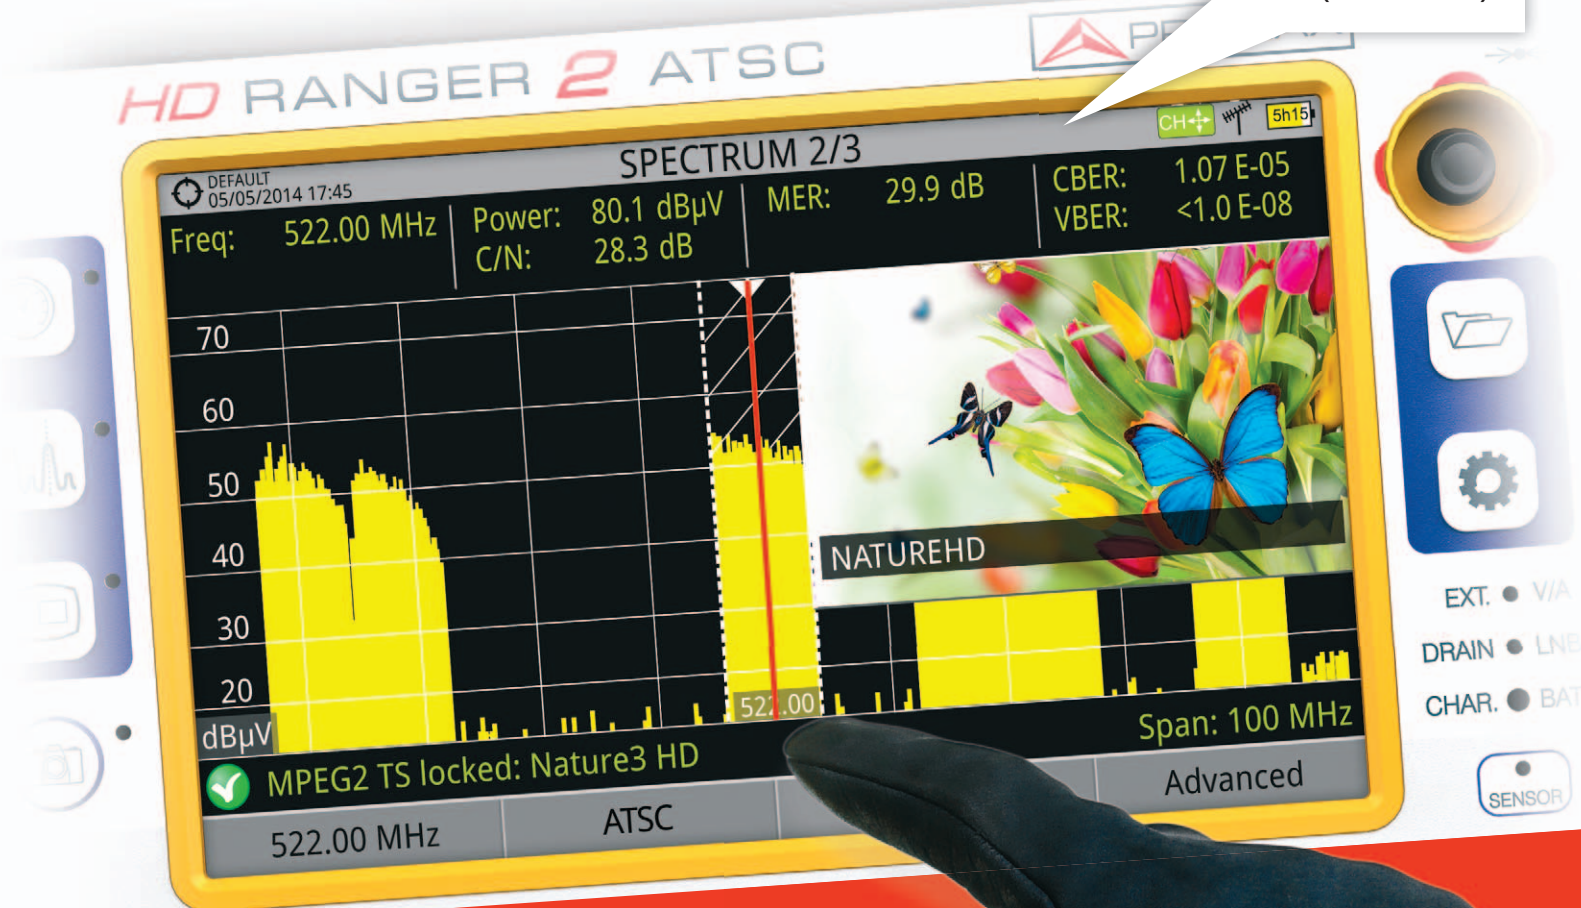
HD RANGER 2 ATSC

PR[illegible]

CH 5h15

DEFAULT
05/05/2014 17:45

SPECTRUM 2/3

Freq: 522.00 MHz
Power: 80.1 dBµV
C/N: 28.3 dB
MER: 29.9 dB
CBER: 1.07 E-05
VBER: <1.0 E-08

70
60
50
40
30
20
dBµV

NATUREHD

52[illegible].00

Span: 100 MHz

MPEG2 TS locked: Nature3 HD

522.00 MHz
ATSC
Advanced

EXT. V/A
DRAIN LNB
CHAR. BAT

SENSOR